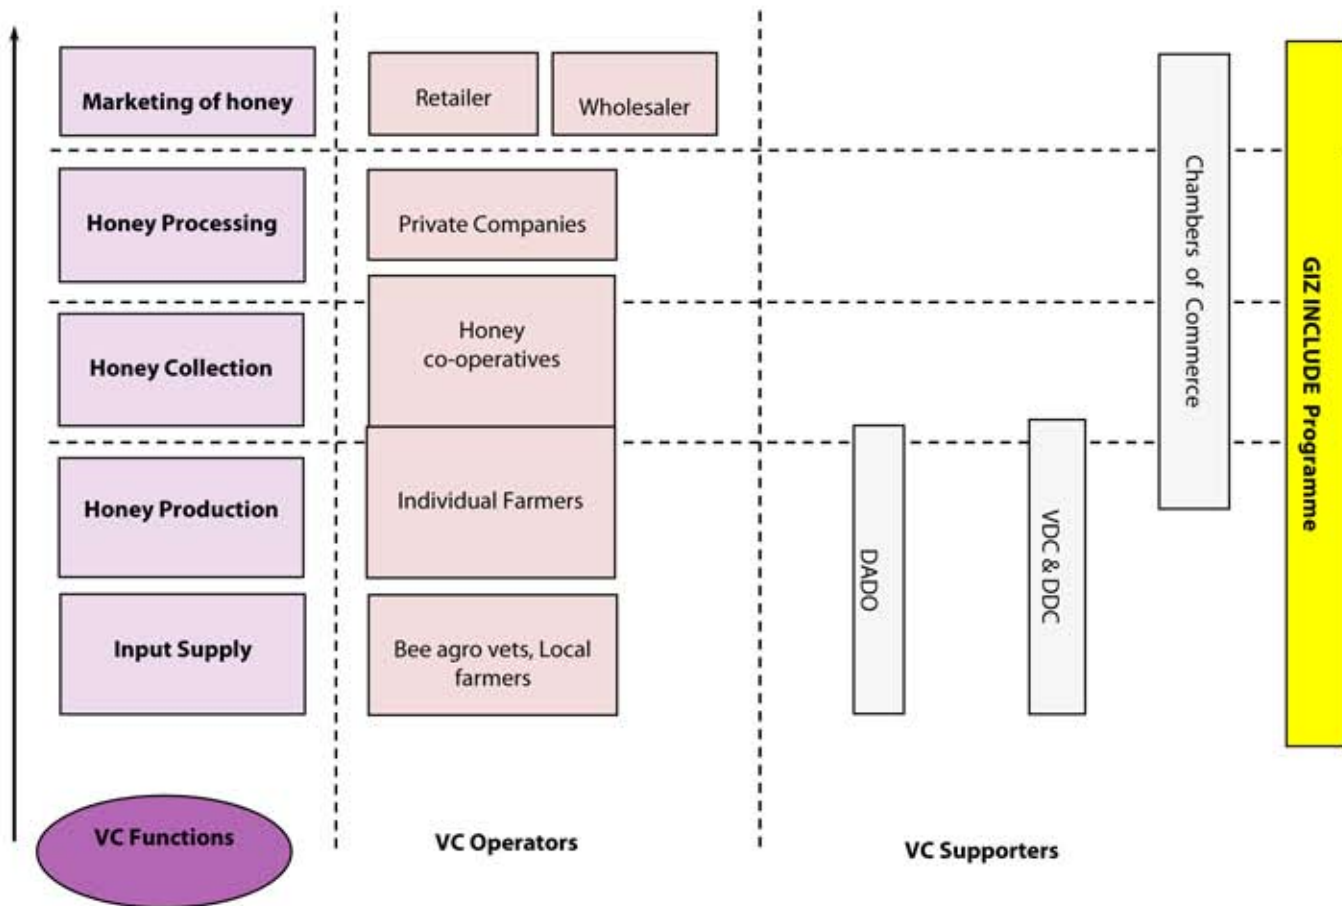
Marketing of honey

Retailer

Wholesaler

Honey Processing

Private Companies

Honey Collection

Honey co-operatives

Honey Production

Individual Farmers

Input Supply

Bee agro vets, Local farmers

Chambers of Commerce

DADO

VDC & DDC

GIZ INCLUDE Programme

VC Functions

VC Operators

VC Supporters